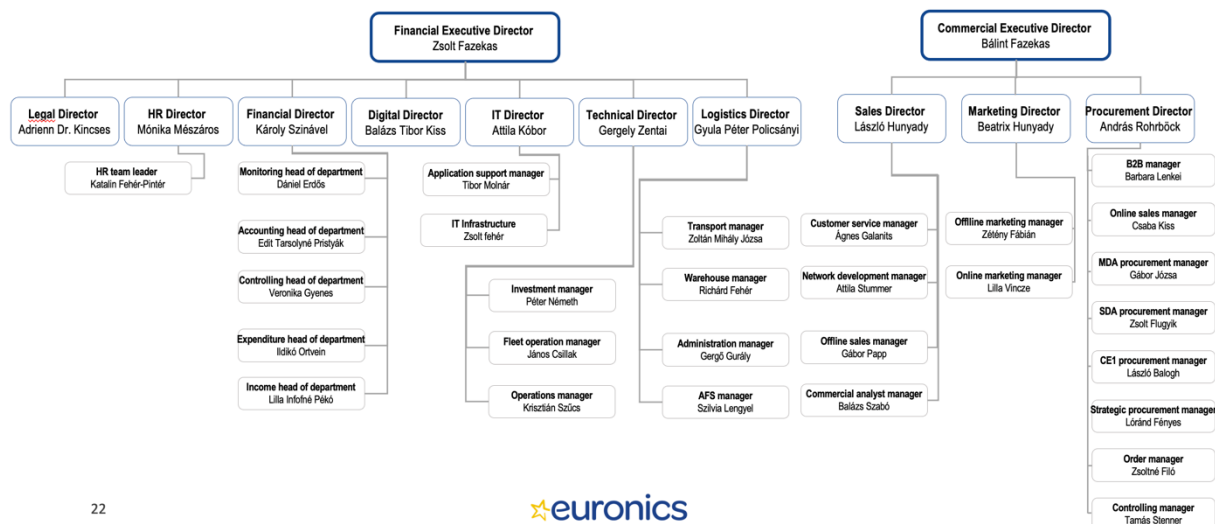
Financial Executive Director
Zsolt Fazekas

Commercial Executive Director
Bálint Fazekas

Legal Director
Adrienn Dr. Kincses

HR Director
Mónika Mészáros

HR team leader
Katalin Fehér-Pintér

Financial Director
Károly Szinável

Monitoring head of department
Dániel Erdős

Accounting head of department
Edit Tarsolyné Pristyák

Controlling head of department
Veronika Gyenes

Expenditure head of department
Ildikó Ortvein

Income head of department
Lilla Infofné Pékó

Digital Director
Balázs Tibor Kiss

IT Director
Attila Kóbor

Application support manager
Tibor Molnár

IT Infrastructure
Zsolt fehér

Technical Director
Gergely Zentai

Investment manager
Péter Németh

Fleet operation manager
János Csillak

Operations manager
Krisztián Szűcs

Logistics Director
Gyula Péter Policsányi

Transport manager
Zoltán Mihály Józsa

Warehouse manager
Richárd Fehér

Administration manager
Gergő Gurály

AFS manager
Szilvia Lengyel

Sales Director
László Hunyady

Customer service manager
Ágnes Galanits

Network development manager
Attila Stummer

Offline sales manager
Gábor Papp

Commercial analyst manager
Balázs Szabó

Marketing Director
Beatrix Hunyady

Offline marketing manager
Zétény Fábián

Online marketing manager
Lilla Vincze

Procurement Director
András Rohrböck

B2B manager
Barbara Lenkei

Online sales manager
Csaba Kiss

MDA procurement manager
Gábor Józsa

SDA procurement manager
Zsolt Flugyik

CE1 procurement manager
László Balogh

Strategic procurement manager
Lóránd Fényes

Order manager
Zsoltné Filó

Controlling manager
Tamás Stenner

22

euronics